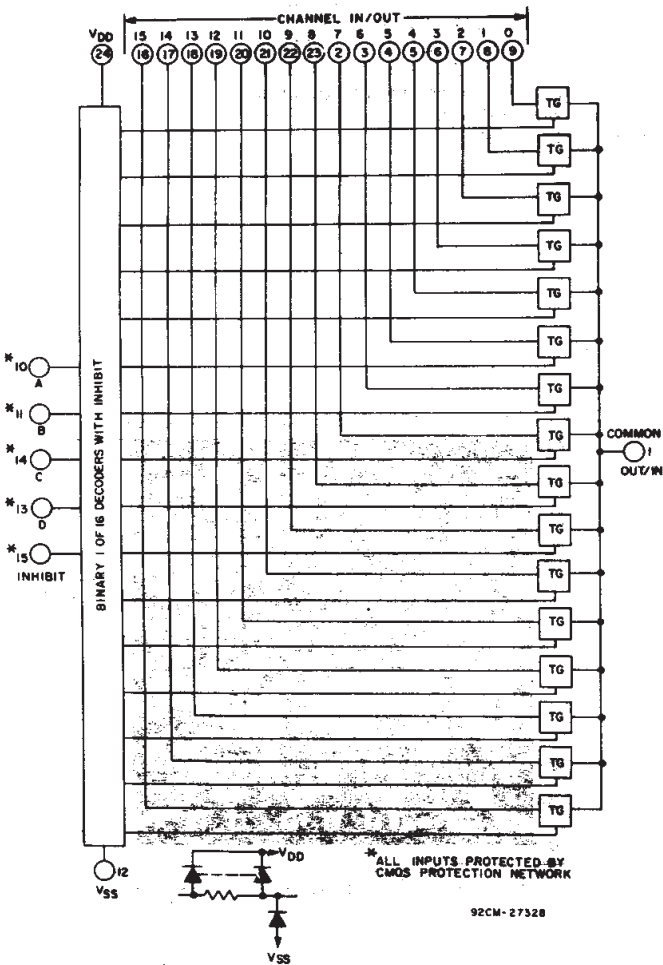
CHANNEL IN/OUT

$V_{DD}$ 24

15 16 14 17 13 18 12 19 11 20 10 21 9 22 8 23 7 2 6 3 5 4 4 5 3 6 2 7 1 8 0 9

TG TG TG TG TG TG TG TG TG TG TG TG TG TG TG TG

*10 A

*11 B

*14 C

*13 D

*15 INHIBIT

BINARY 1 OF 16 DECODERS WITH INHIBIT

COMMON 1 OUT/IN

12 $V_{SS}$

$V_{DD}$

$V_{SS}$

*ALL INPUTS PROTECTED BY CMOS PROTECTION NETWORK

92CM-27328